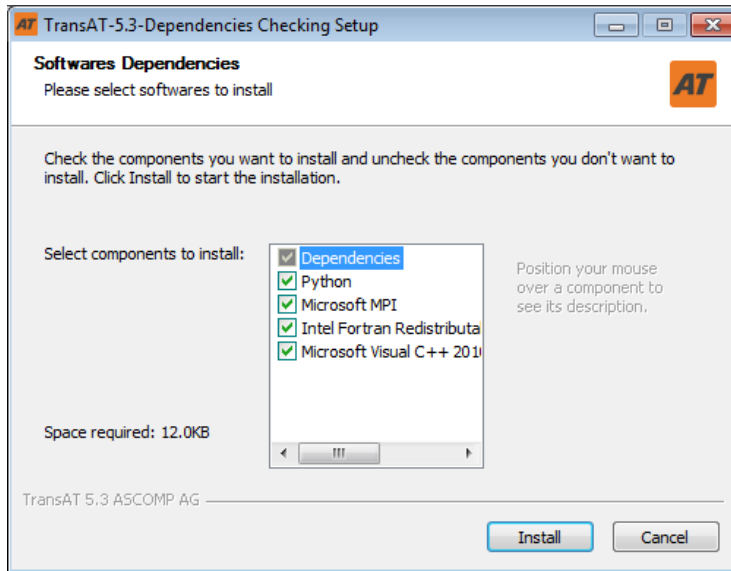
AT TransAT-5.3-Dependencies Checking Setup

Softwares Dependencies
Please select softwares to install

AT

Check the components you want to install and uncheck the components you don't want to install. Click Install to start the installation.

Select components to install:

Dependencies
Python
Microsoft MPI
Intel Fortran Redistributal
Microsoft Visual C++ 201

Position your mouse over a component to see its description.

Space required: 12.0KB

TransAT 5.3 ASCOMP AG

Install
Cancel